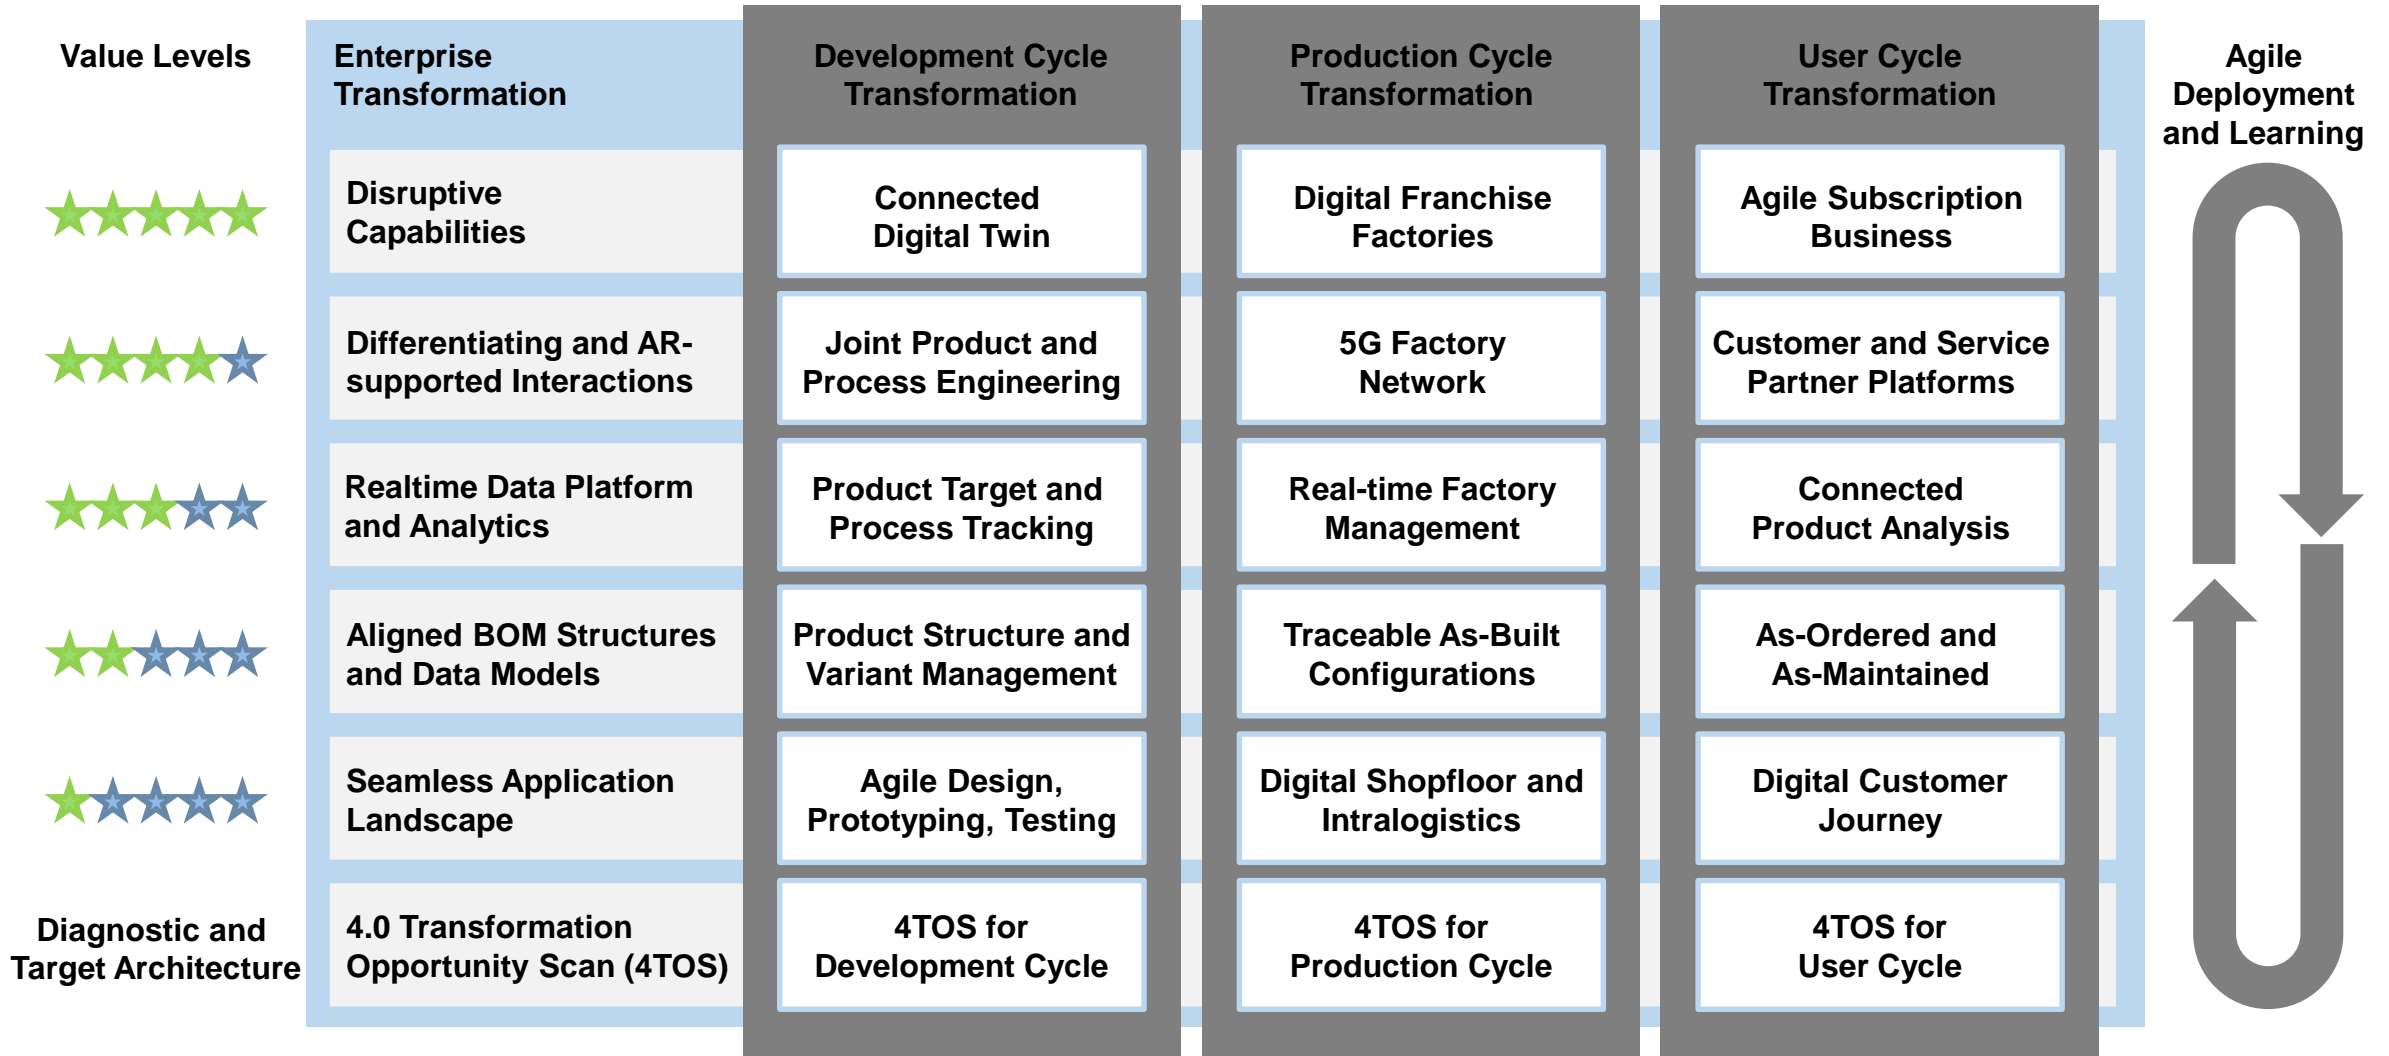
| Value Levels | Enterprise Transformation | Development Cycle Transformation | Production Cycle Transformation | User Cycle Transformation |
|---|---|---|---|---|
| | Disruptive Capabilities | Connected Digital Twin | Digital Franchise Factories | Agile Subscription Business |
| | Differentiating and AR-supported Interactions | Joint Product and Process Engineering | 5G Factory Network | Customer and Service Partner Platforms |
| | Realtime Data Platform and Analytics | Product Target and Process Tracking | Real-time Factory Management | Connected Product Analysis |
| | Aligned BOM Structures and Data Models | Product Structure and Variant Management | Traceable As-Built Configurations | As-Ordered and As-Maintained |
| | Seamless Application Landscape | Agile Design, Prototyping, Testing | Digital Shopfloor and Intralogistics | Digital Customer Journey |
| Diagnostic and Target Architecture | 4.0 Transformation Opportunity Scan (4TOS) | 4TOS for Development Cycle | 4TOS for Production Cycle | 4TOS for User Cycle |

Agile Deployment and Learning